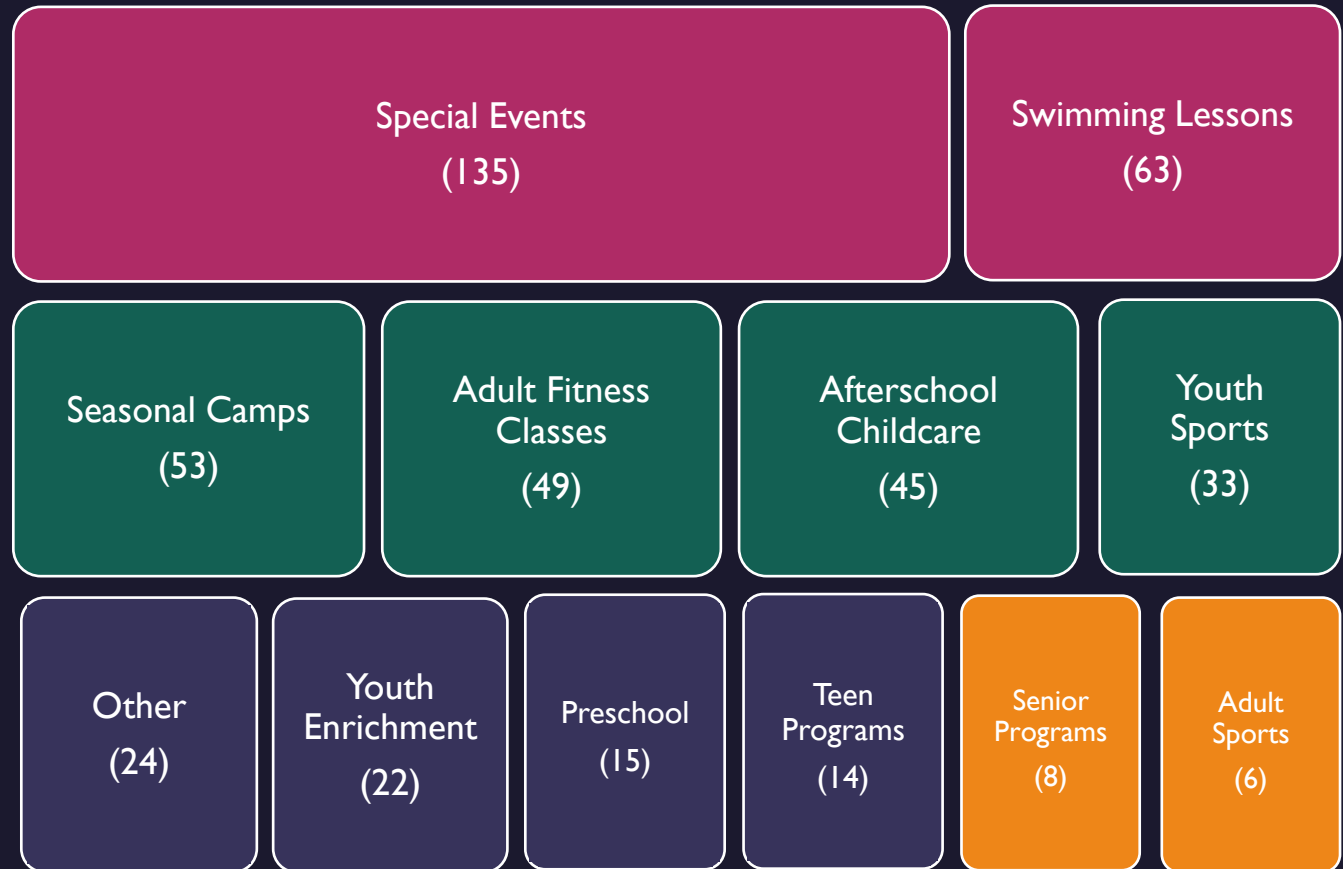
Special Events
(135)

Swimming Lessons
(63)

Seasonal Camps
(53)

Adult Fitness Classes
(49)

Afterschool Childcare
(45)

Youth Sports
(33)

Other
(24)

Youth Enrichment
(22)

Preschool
(15)

Teen Programs
(14)

Senior Programs
(8)

Adult Sports
(6)